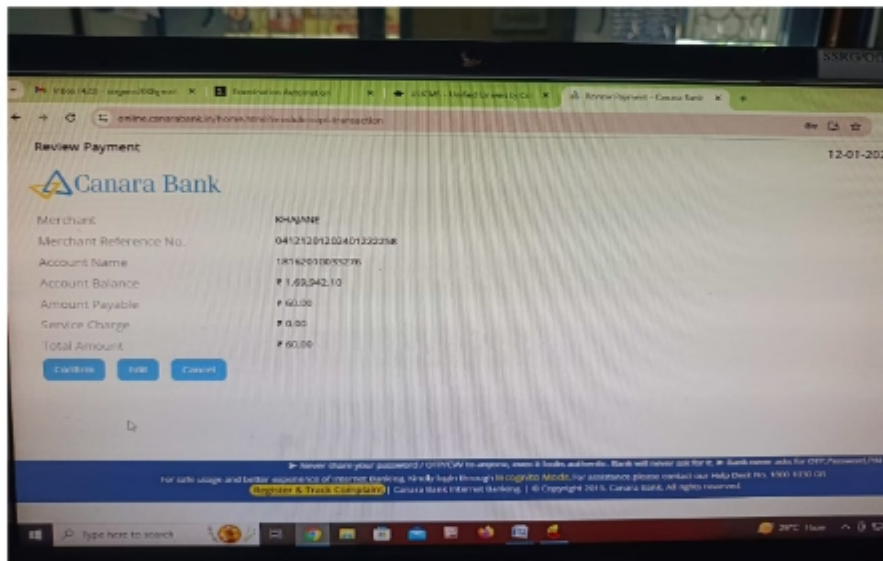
Review Payment

12-01-20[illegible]

Canara Bank

Merchant KHAJANE

Merchant Reference No. 04121201202401222358

Account Name 1816201000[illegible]

Account Balance ₹ 1,69,942.10

Amount Payable ₹ 60.00

Service Charge ₹ 0.00

Total Amount ₹ 60.00

Confirm Edit Cancel

Review Payment - Canara Bank

online.canarabank.in/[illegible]

Never share your password / OTP/CVV to anyone, even it looks authentic. Bank will never ask for it. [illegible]

For safe usage and better experience of internet Banking, Kindly login through In Cognito Mode. For assistance please contact our Help Desk No. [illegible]

Register & Track Complaint | Canara Bank Internet Banking | © Copyright 2015, Canara Bank, All rights reserved.

Type here to search

29°C Haze